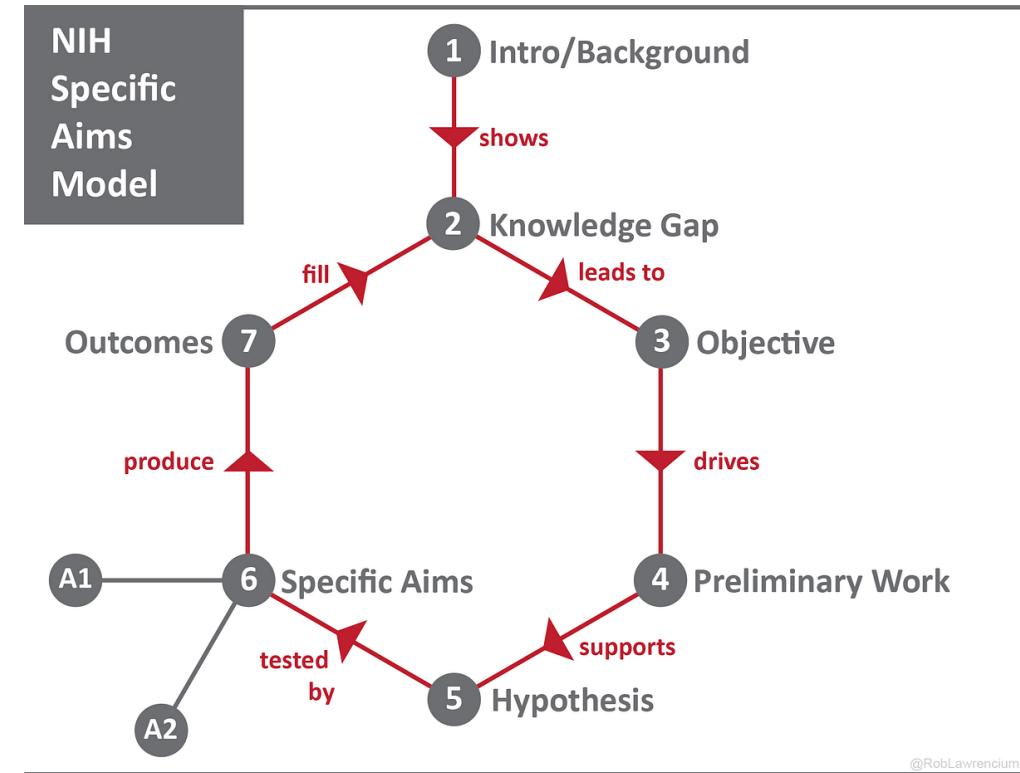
NIH Specific Aims Model

1 Intro/Background

shows

2 Knowledge Gap

leads to

3 Objective

drives

4 Preliminary Work

supports

5 Hypothesis

tested by

6 Specific Aims

A1

A2

produce

7 Outcomes

fill

@RobLawrencium